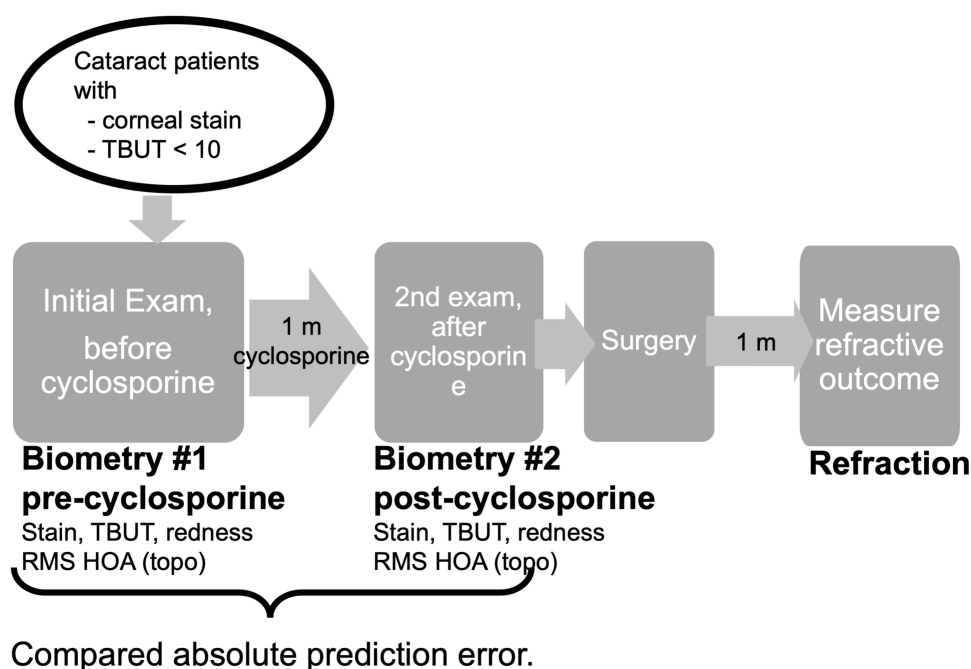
Cataract patients with
- corneal stain
- TBUT < 10

Initial Exam, before cyclosporine

1 m cyclosporine

2nd exam, after cyclosporin e

Surgery

1 m

Measure refractive outcome

Biometry #1 pre-cyclosporine
Stain, TBUT, redness
RMS HOA (topo)

Biometry #2 post-cyclosporine
Stain, TBUT, redness
RMS HOA (topo)

Refraction

Compared absolute prediction error.